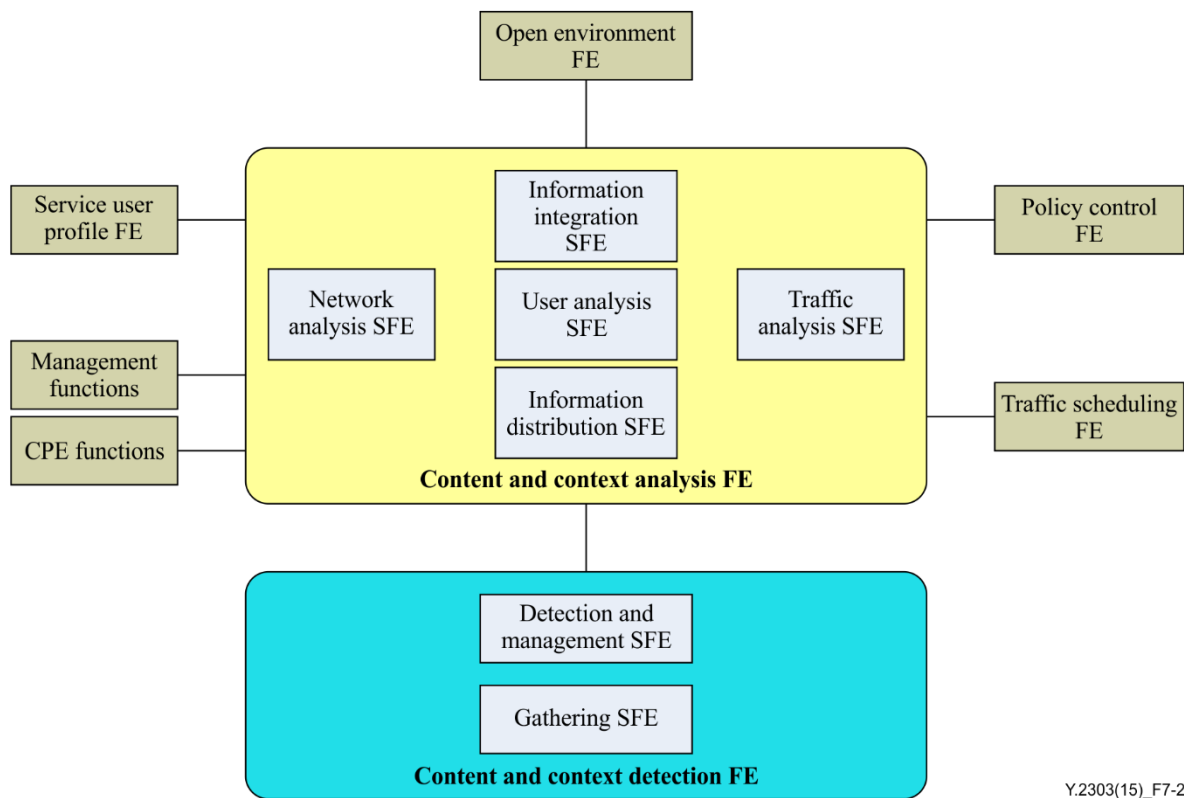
Open environment FE

Service user profile FE

Management functions

CPE functions

Information integration SFE

Network analysis SFE

User analysis SFE

Traffic analysis SFE

Information distribution SFE

Content and context analysis FE

Policy control FE

Traffic scheduling FE

Detection and management SFE

Gathering SFE

Content and context detection FE

Y.2303(15)_F7-2